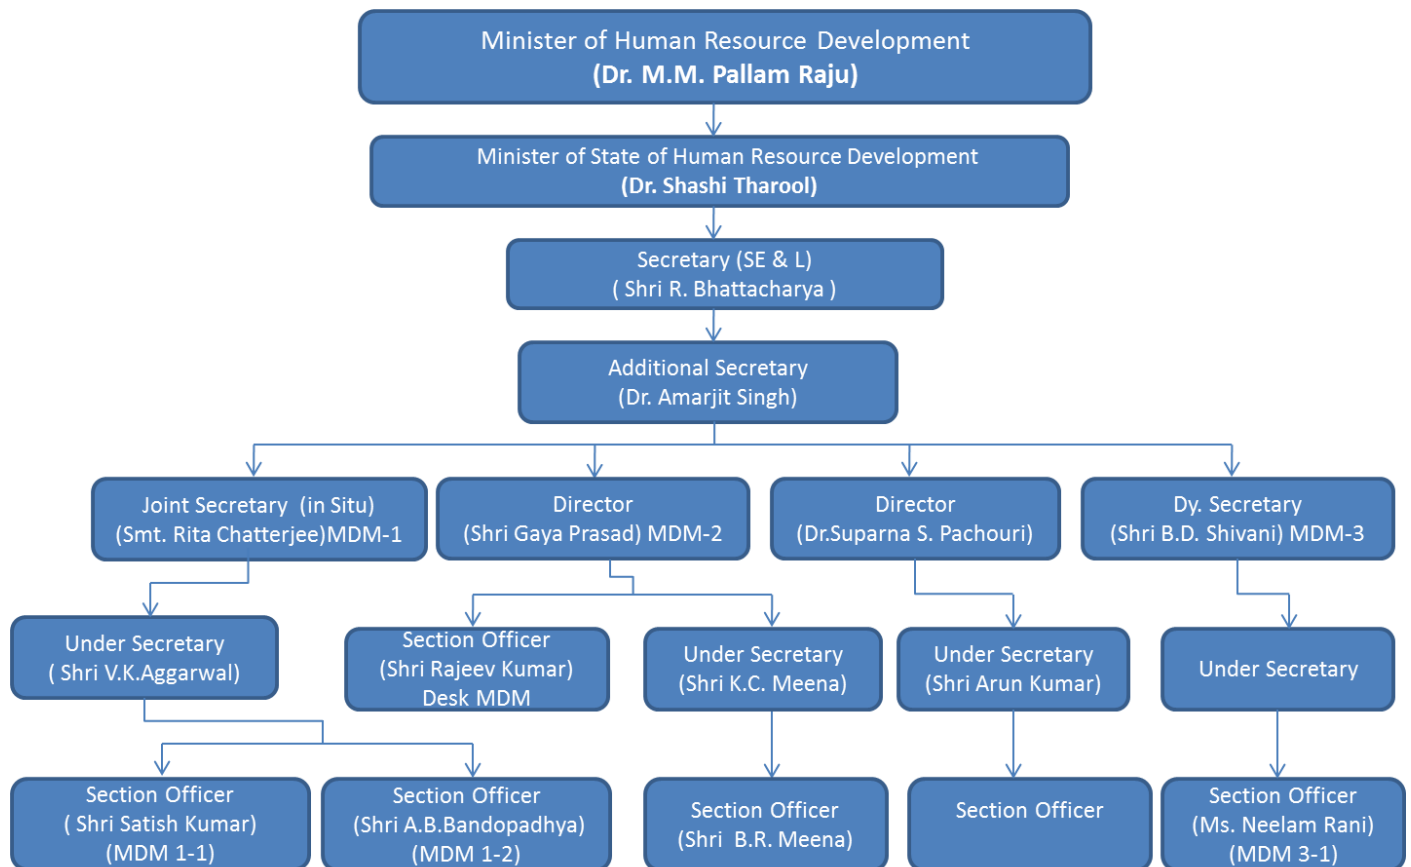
Minister of Human Resource Development
(Dr. M.M. Pallam Raju)

Minister of State of Human Resource Development
(Dr. Shashi Tharool)

Secretary (SE & L)
( Shri R. Bhattacharya )

Additional Secretary
(Dr. Amarjit Singh)

Joint Secretary (in Situ)
(Smt. Rita Chatterjee)MDM-1

Director
(Shri Gaya Prasad) MDM-2

Director
(Dr.Suparna S. Pachouri)

Dy. Secretary
(Shri B.D. Shivani) MDM-3

Under Secretary
( Shri V.K.Aggarwal)

Section Officer
(Shri Rajeev Kumar)
Desk MDM

Under Secretary
(Shri K.C. Meena)

Under Secretary
(Shri Arun Kumar)

Under Secretary

Section Officer
( Shri Satish Kumar)
(MDM 1-1)

Section Officer
(Shri A.B.Bandopadhya)
(MDM 1-2)

Section Officer
(Shri B.R. Meena)

Section Officer

Section Officer
(Ms. Neelam Rani)
(MDM 3-1)